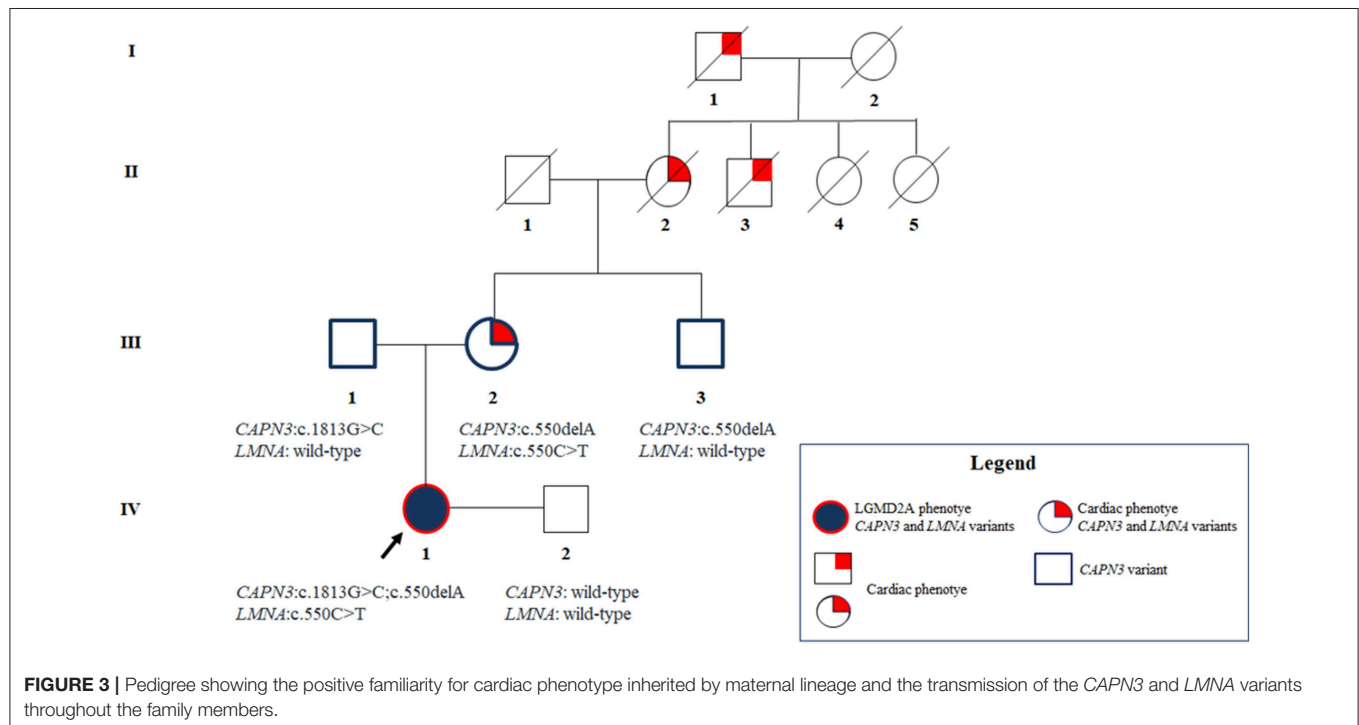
I

1

2

II

1

2

3

4

5

III

1

2

3

CAPN3:c.1813G>C
LMNA: wild-type

CAPN3:c.550delA
LMNA:c.550C>T

CAPN3:c.550delA
LMNA: wild-type

IV

1

2

CAPN3:c.1813G>C;c.550delA
LMNA:c.550C>T

CAPN3: wild-type
LMNA: wild-type

Legend

LGMD2A phenotye
CAPN3 and LMNA variants

Cardiac phenotye
CAPN3 and LMNA variants

Cardiac phenotye

CAPN3 variant

FIGURE 3 | Pedigree showing the positive familiarity for cardiac phenotype inherited by maternal lineage and the transmission of the CAPN3 and LMNA variants throughout the family members.